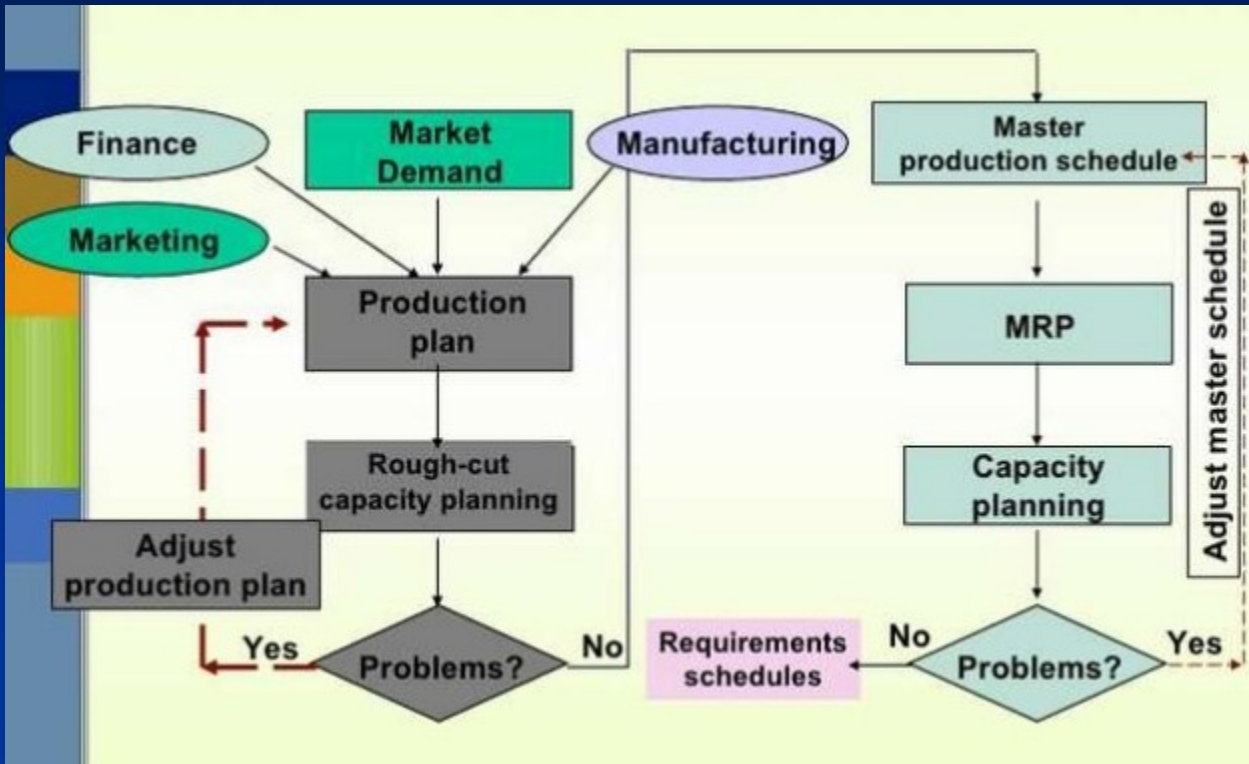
Finance

Market Demand

Manufacturing

Marketing

Production plan

Rough-cut capacity planning

Adjust production plan

Yes

Problems?

No

Master production schedule

MRP

Capacity planning

Adjust master schedule

Requirements schedules

No

Problems?

Yes